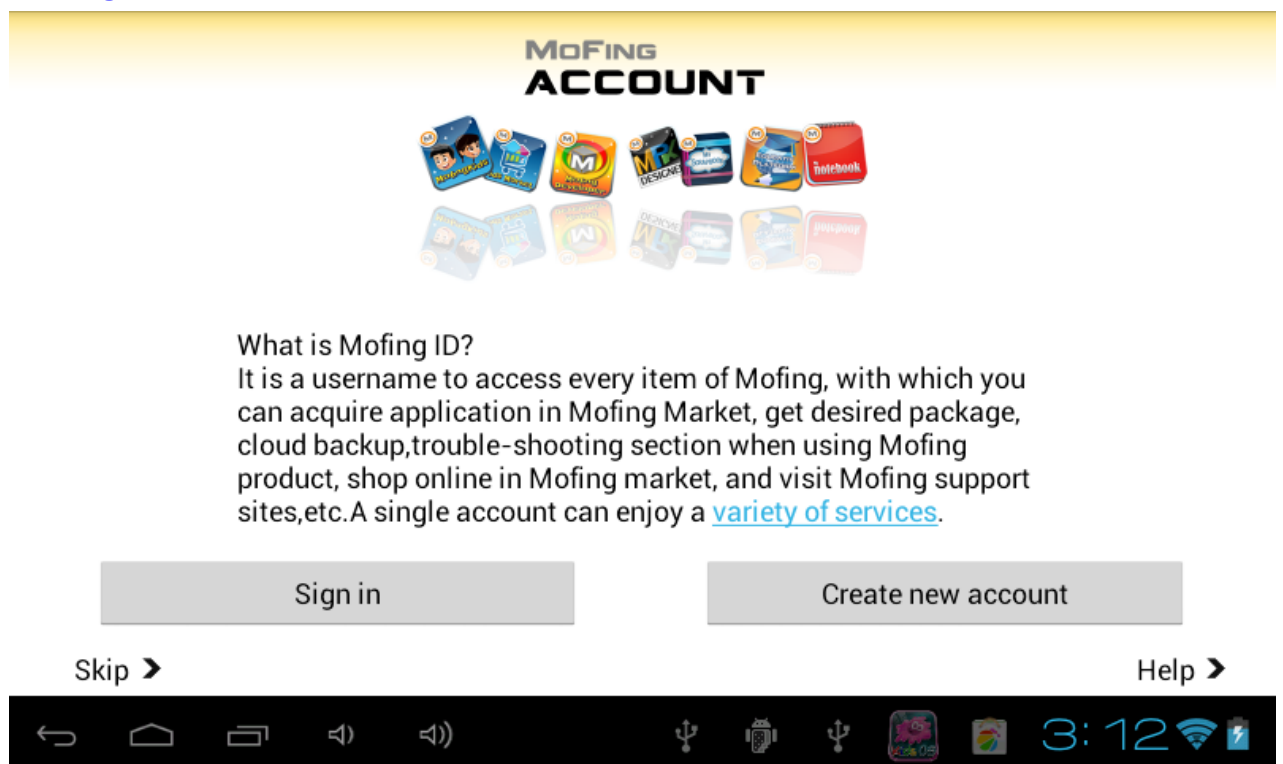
MoFing
ACCOUNT

notebook

What is Mofing ID?
It is a username to access every item of Mofing, with which you can acquire application in Mofing Market, get desired package, cloud backup,trouble-shooting section when using Mofing product, shop online in Mofing market, and visit Mofing support sites,etc.A single account can enjoy a variety of services.

Sign in

Create new account

Skip

Help

3:12